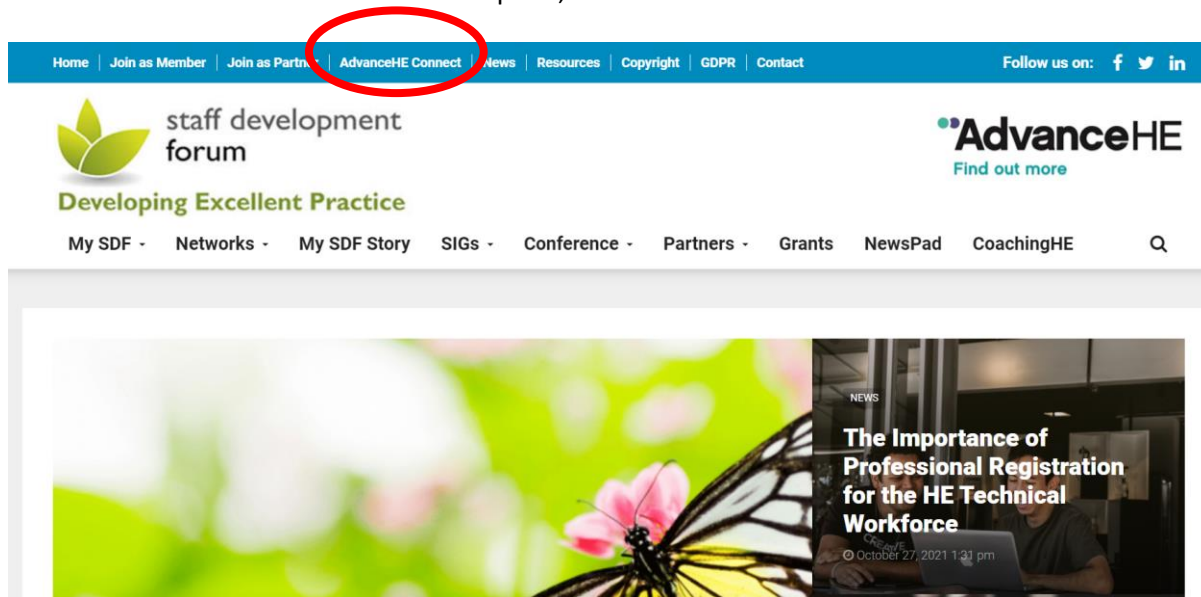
Home | Join as Member | Join as Partn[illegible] | AdvanceHE Connect | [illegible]ews | Resources | Copyright | GDPR | Contact

Follow us on:

staff development forum

Developing Excellent Practice

AdvanceHE
Find out more

My SDF · Networks · My SDF Story · SIGs · Conference · Partners · Grants · NewsPad · CoachingHE

NEWS

The Importance of Professional Registration for the HE Technical Workforce

October 27, 2021 1:31 pm